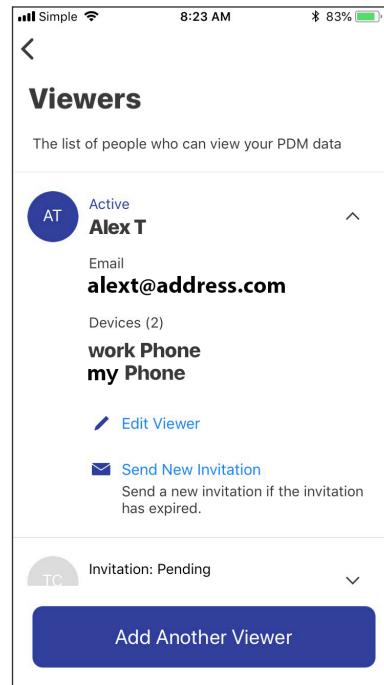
Simple 8:23 AM 83%

Viewers

The list of people who can view your PDM data

AT
Active
Alex T

Email
alext@address.com

Devices (2)
work Phone
my Phone

Edit Viewer

Send New Invitation
Send a new invitation if the invitation has expired.

TC
Invitation: Pending

Add Another Viewer